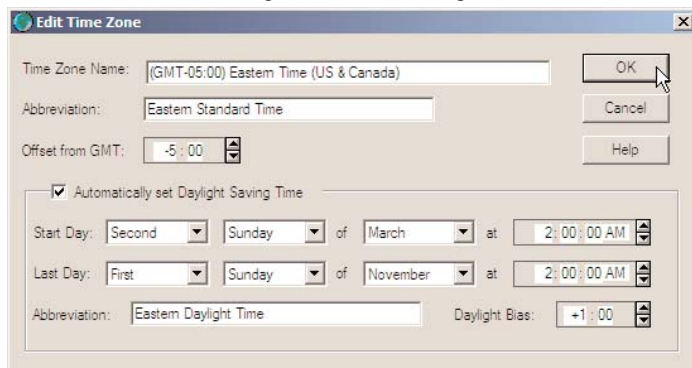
Edit Time Zone

Time Zone Name: (GMT-05:00) Eastern Time (US & Canada)

OK

Abbreviation: Eastern Standard Time

Cancel

Offset from GMT: -5 : 00

Help

Automatically set Daylight Saving Time

Start Day: Second Sunday of March at 2 : 00 : 00 AM

Last Day: First Sunday of November at 2 : 00 : 00 AM

Abbreviation: Eastern Daylight Time

Daylight Bias: +1 : 00